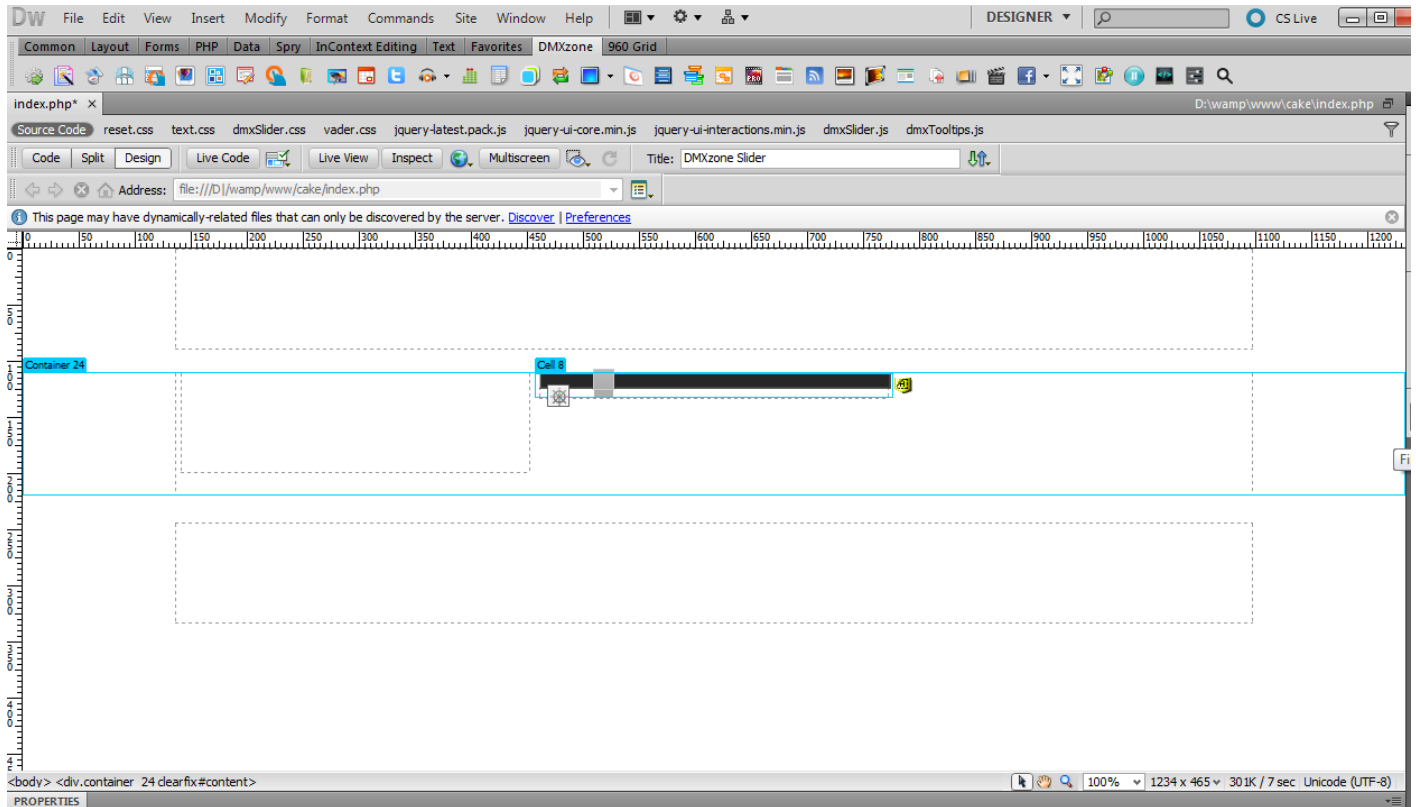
DW File Edit View Insert Modify Format Commands Site Window Help DESIGNER CS Live

Common Layout Forms PHP Data Spry InContext Editing Text Favorites DMXzone 960 Grid

index.php* × D:\wamp\www\cake\index.php

Source Code reset.css text.css dmxSlider.css vader.css jquery-latest.pack.js jquery-ui-core.min.js jquery-ui-interactions.min.js dmxSlider.js dmxTooltips.js

Code Split Design Live Code Live View Inspect Multiscreen Title: DMXzone Slider

Address: file:///D|/wamp/www/cake/index.php

This page may have dynamically-related files that can only be discovered by the server. Discover | Preferences

0 50 100 150 200 250 300 350 400 450 500 550 600 650 700 750 800 850 900 950 1000 1050 1100 1150 1200

Container 24

Cell 8

Fi

<body> <div.container 24 clearfix#content> 100% 1234 x 465 301K / 7 sec Unicode (UTF-8)

PROPERTIES